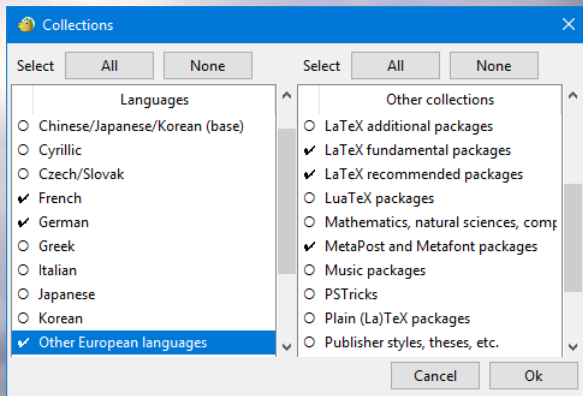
Collections

Select All None

Languages

O Chinese/Japanese/Korean (base)
O Cyrillic
O Czech/Slovak
✔ French
✔ German
O Greek
O Italian
O Japanese
O Korean
✔ Other European languages

Select All None

Other collections

O LaTeX additional packages
✔ LaTeX fundamental packages
✔ LaTeX recommended packages
O LuaTeX packages
O Mathematics, natural sciences, comp
✔ MetaPost and Metafont packages
O Music packages
O PSTricks
O Plain (La)TeX packages
O Publisher styles, theses, etc.

Cancel Ok